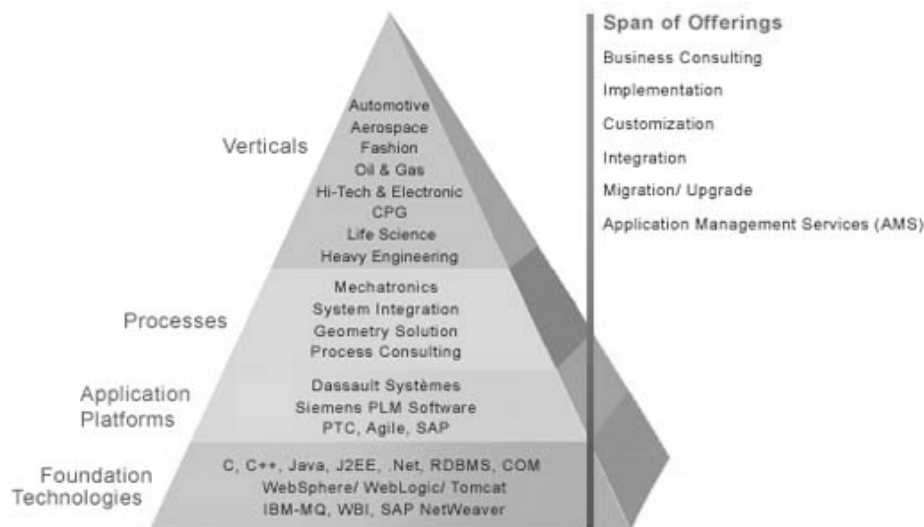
Verticals

Automotive
Aerospace
Fashion
Oil & Gas
Hi-Tech & Electronic
CPG
Life Science
Heavy Engineering

Processes

Mechatronics
System Integration
Geometry Solution
Process Consulting

Application Platforms

Dassault Systèmes
Siemens PLM Software
PTC, Agile, SAP

Foundation Technologies

C, C++, Java, J2EE, .Net, RDBMS, COM
WebSphere/ WebLogic/ Tomcat
IBM-MQ, WBI, SAP NetWeaver

Span of Offerings
Business Consulting
Implementation
Customization
Integration
Migration/ Upgrade
Application Management Services (AMS)